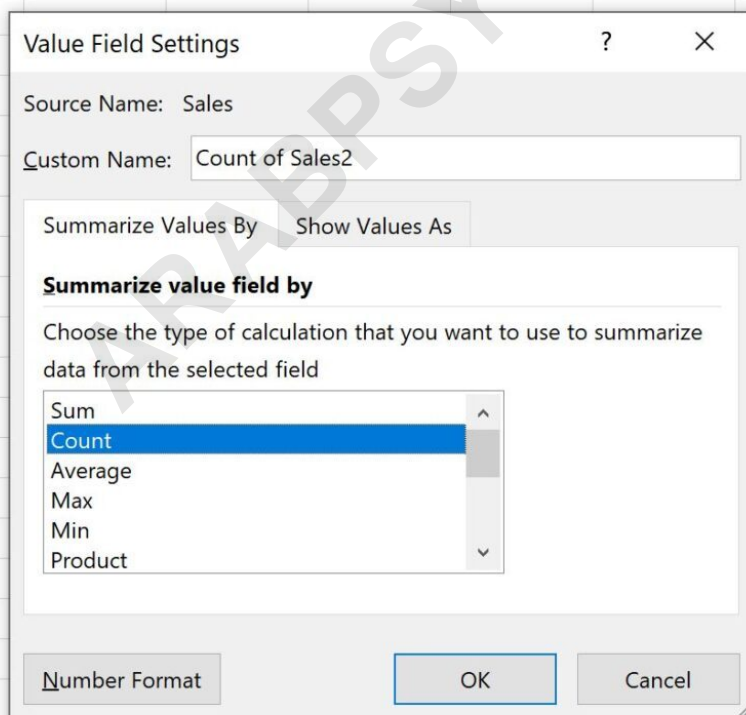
Value Field Settings
?
×

Source Name: Sales

Custom Name: Count of Sales2

Summarize Values By
Show Values As

Summarize value field by

Choose the type of calculation that you want to use to summarize data from the selected field

Sum
Count
Average
Max
Min
Product

Number Format
OK
Cancel

ARABPSY